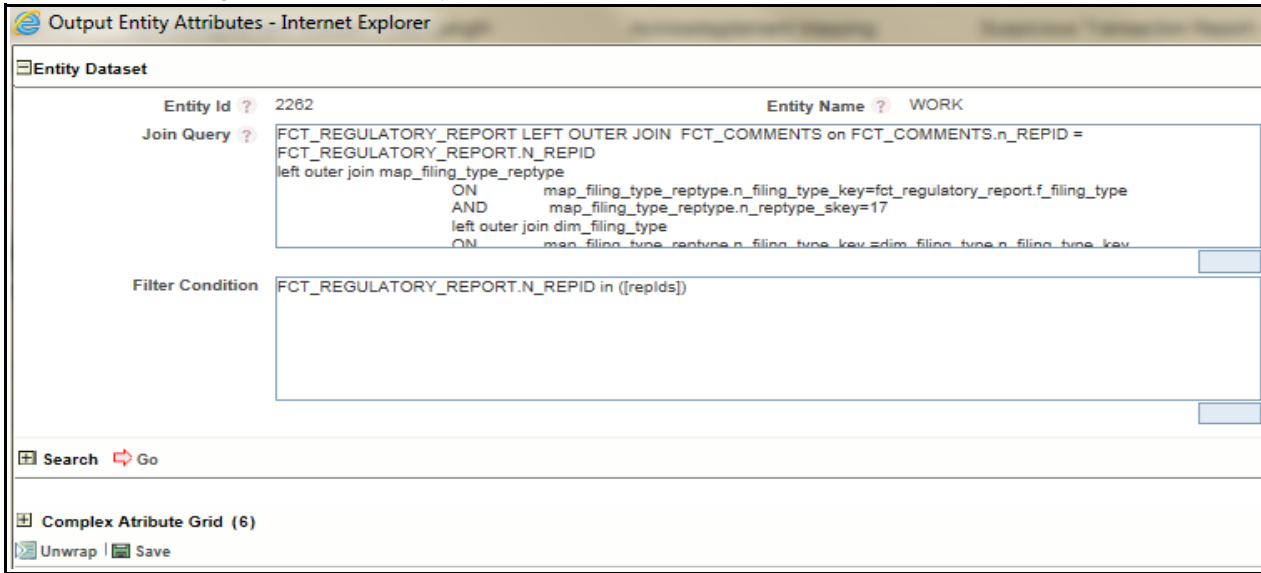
Output Entity Attributes - Internet Explorer

Entity Dataset

Entity Id ? 2262

Entity Name ? WORK

Join Query ?

FCT_REGULATORY_REPORT LEFT OUTER JOIN FCT_COMMENTS on FCT_COMMENTS.n_REPID = FCT_REGULATORY_REPORT.N_REPID
left outer join map_filing_type_reptype
ON map_filing_type_reptype.n_filing_type_key=fct_regulatory_report.f_filing_type
AND map_filing_type_reptype.n_reptype_skey=17
left outer join dim_filing_type
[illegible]

Filter Condition

FCT_REGULATORY_REPORT.N_REPID in ([repIds])

Search Go

Complex Atribute Grid (6)

Unwrap | Save